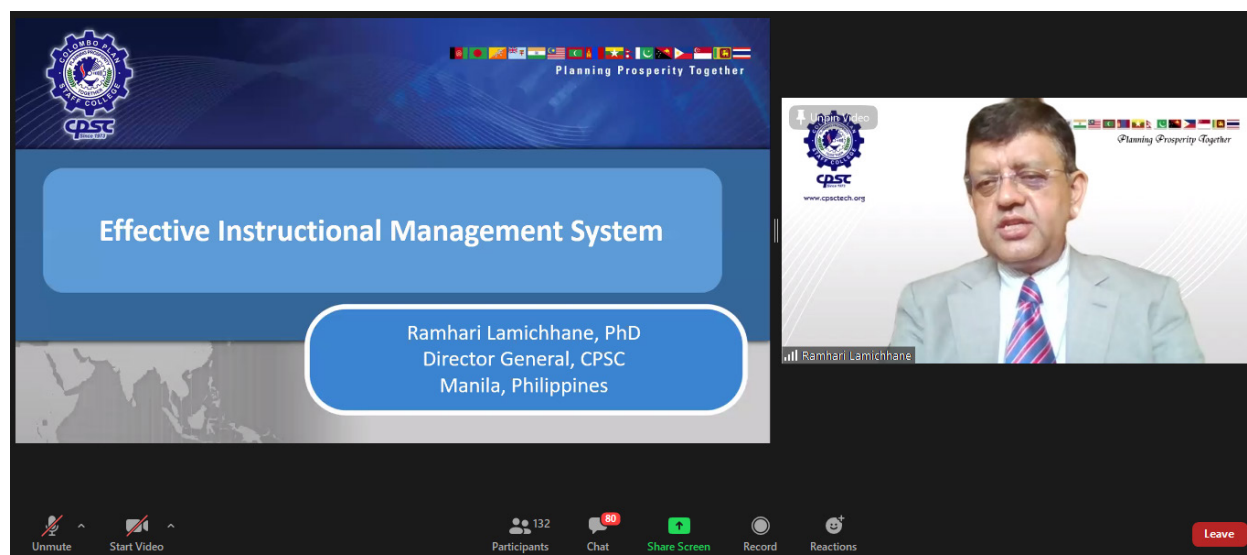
COLOMBO PLAN STAFF COLLEGE
CPSC
Since 1973

Planning Prosperity Together

Effective Instructional Management System

Ramhari Lamichhane, PhD
Director General, CPSC
Manila, Philippines

Unpin Video

CPSC
www.cpsctech.org

Planning Prosperity Together

Ramhari Lamichhane

Unmute
Start Video
132
Participants
80
Chat
Share Screen
Record
Reactions
Leave